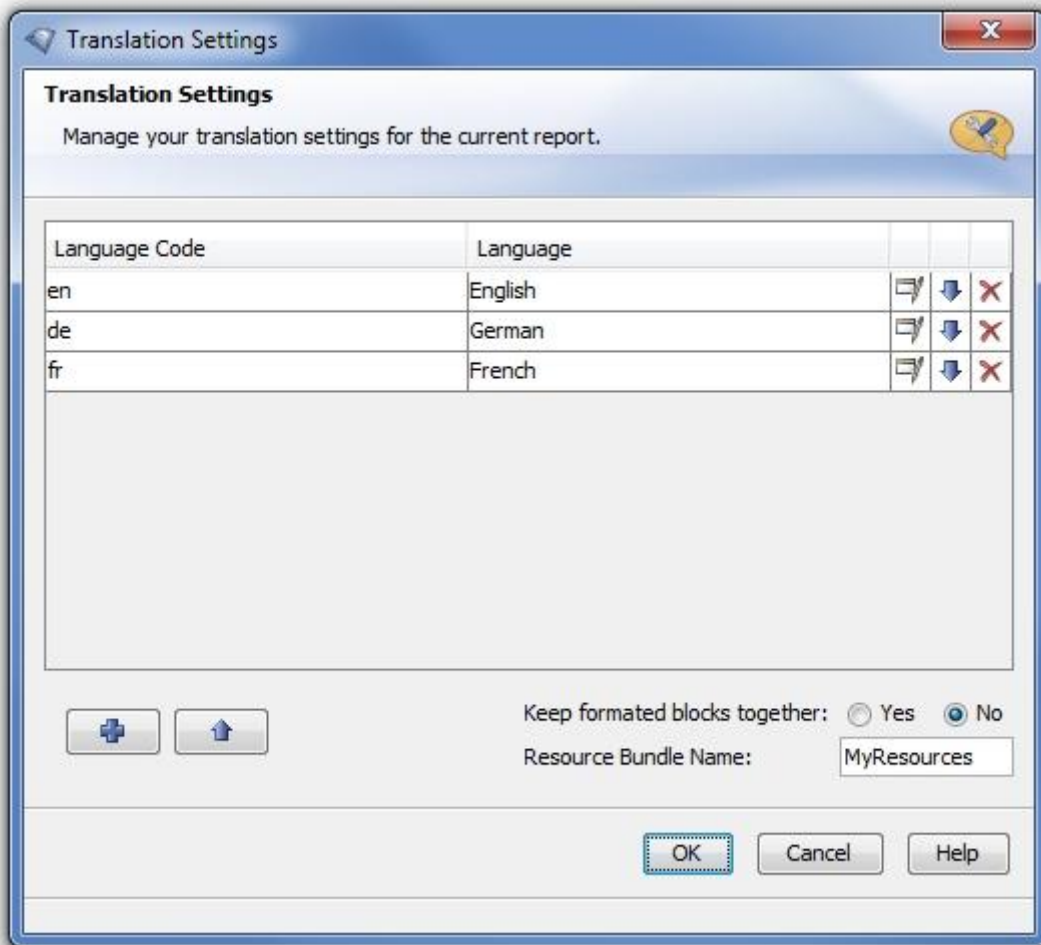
Translation Settings

Translation Settings

Manage your translation settings for the current report.

| Language Code | Language |
|---|---|
| en | English |
| de | German |
| fr | French |

Keep formated blocks together: Yes No

Resource Bundle Name: MyResources

OK Cancel Help